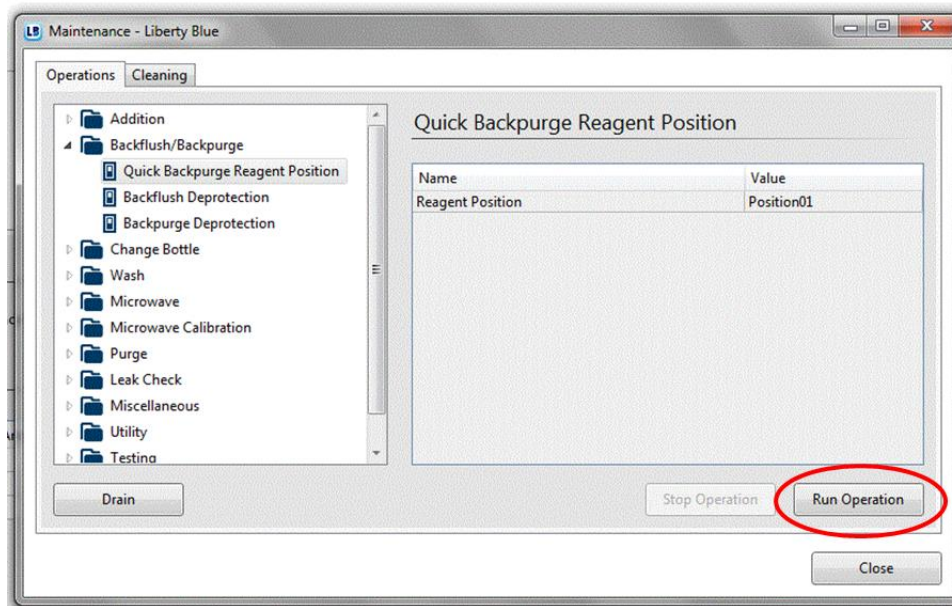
LB Maintenance - Liberty Blue

Operations | Cleaning

Addition
Backflush/Backpurge
Quick Backpurge Reagent Position
Backflush Deprotection
Backpurge Deprotection
Change Bottle
Wash
Microwave
Microwave Calibration
Purge
Leak Check
Miscellaneous
Utility
Testing

Quick Backpurge Reagent Position

| Name | Value |
|---|---|
| Reagent Position | Position01 |

Drain

Stop Operation

Run Operation

Close